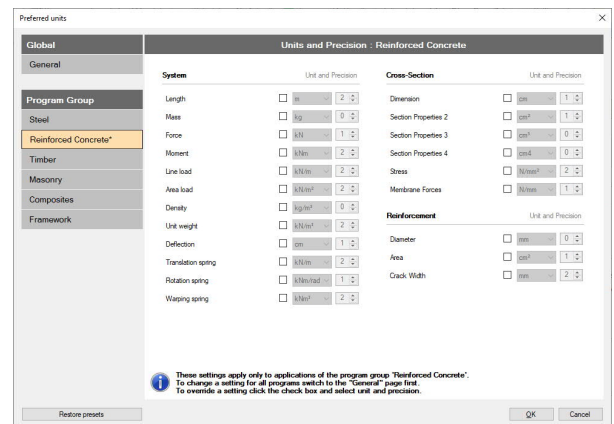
Preferred units

Global
General

Program Group
Steel
Reinforced Concrete*
Timber
Masonry
Composites
Framework

Units and Precision : Reinforced Concrete

System — Unit and Precision

| | Unit | Precision |
|---|---|---|
| Length | m | 2 |
| Mass | kg | 0 |
| Force | kN | 1 |
| Moment | kNm | 2 |
| Line load | kN/m | 2 |
| Area load | kN/m² | 2 |
| Density | kg/m³ | 0 |
| Unit weight | kN/m³ | 2 |
| Deflection | cm | 1 |
| Translation spring | kN/m | 2 |
| Rotation spring | kNm/rad | 1 |
| Warping spring | kNm³ | 2 |

Cross-Section — Unit and Precision

| | Unit | Precision |
|---|---|---|
| Dimension | cm | 1 |
| Section Properties 2 | cm² | 1 |
| Section Properties 3 | cm³ | 0 |
| Section Properties 4 | cm4 | 0 |
| Stress | N/mm² | 2 |
| Membrane Forces | N/mm | 1 |

Reinforcement — Unit and Precision

| | Unit | Precision |
|---|---|---|
| Diameter | mm | 0 |
| Area | cm² | 1 |
| Crack Width | mm | 2 |

These settings apply only to applications of the program group 'Reinforced Concrete'.
To change a setting for all programs switch to the "General" page first.
To override a setting click the check box and select unit and precision.

Restore presets
OK
Cancel